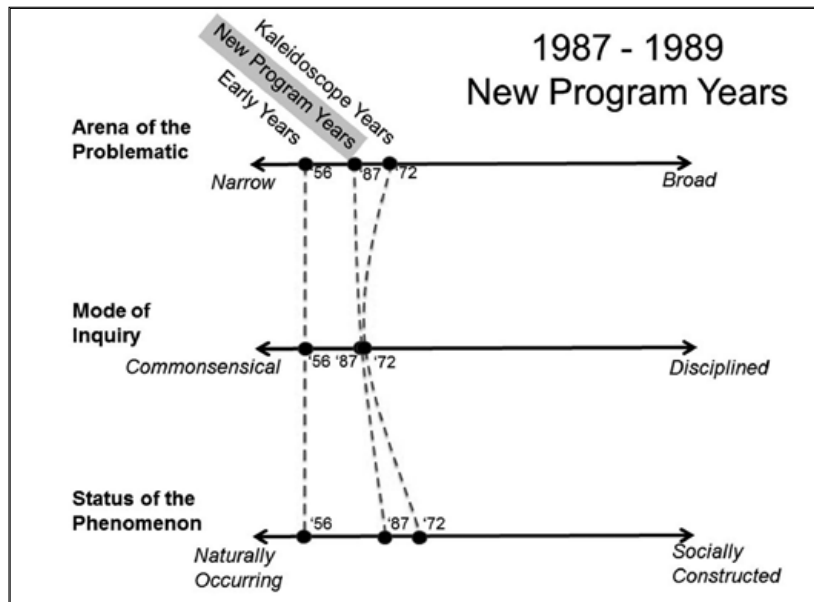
Kaleidoscope Years
New Program Years
Early Years

1987 - 1989
New Program Years

Arena of the Problematic

Narrow
'56
'87
'72
Broad

Mode of Inquiry

Commonsensical
'56
'87
'72
Disciplined

Status of the Phenomenon

'56
'87
'72
Naturally Occurring
Socially Constructed